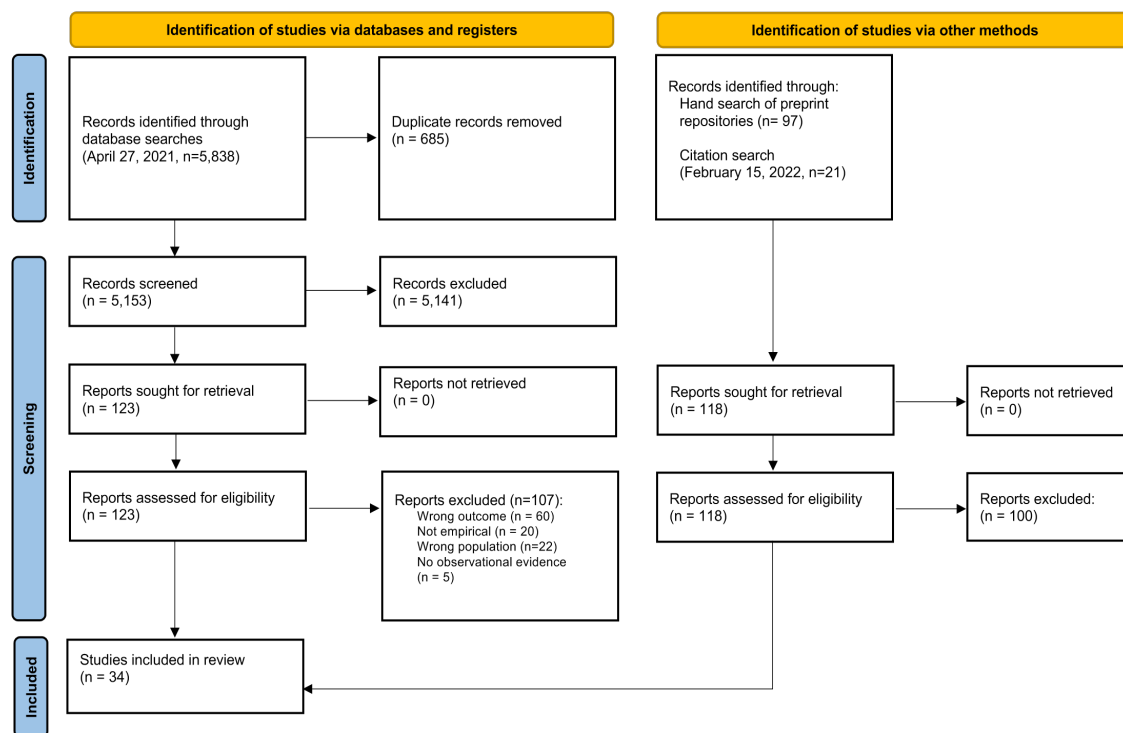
Identification of studies via databases and registers

Identification of studies via other methods

Identification

Records identified through database searches (April 27, 2021, n=5,838)

Duplicate records removed (n = 685)

Records identified through:
Hand search of preprint repositories (n= 97)

Citation search (February 15, 2022, n=21)

Screening

Records screened (n = 5,153)

Records excluded (n = 5,141)

Reports sought for retrieval (n = 123)

Reports not retrieved (n = 0)

Reports sought for retrieval (n = 118)

Reports not retrieved (n = 0)

Reports assessed for eligibility (n = 123)

Reports excluded (n=107):
Wrong outcome (n = 60)
Not empirical (n = 20)
Wrong population (n=22)
No observational evidence (n = 5)

Reports assessed for eligibility (n = 118)

Reports excluded: (n = 100)

Included

Studies included in review (n = 34)